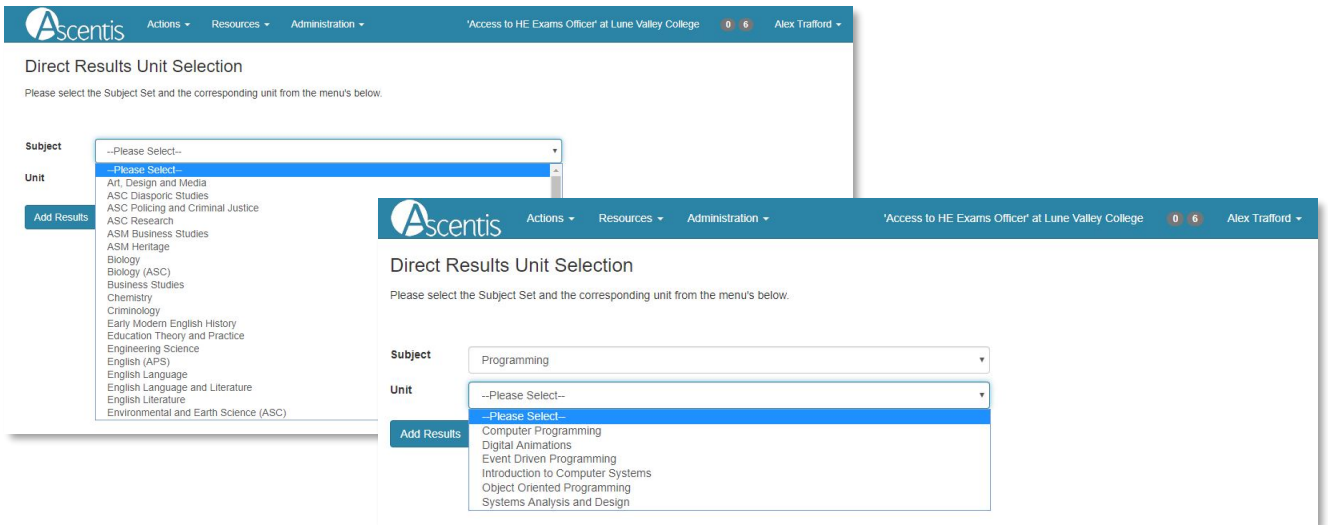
Ascentis Actions ▾ Resources ▾ Administration ▾ 'Access to HE Exams Officer' at Lune Valley College 0 6 Alex Trafford ▾

Direct Results Unit Selection

Please select the Subject Set and the corresponding unit from the menu's below.

Subject --Please Select--

Unit

Add Results

--Please Select--
Art, Design and Media
ASC Diasporic Studies
ASC Policing and Criminal Justice
ASC Research
ASM Business Studies
ASM Heritage
Biology
Biology (ASC)
Business Studies
Chemistry
Criminology
Early Modern English History
Education Theory and Practice
Engineering Science
English (APS)
English Language
English Language and Literature
English Literature
Environmental and Earth Science (ASC)

Ascentis Actions ▾ Resources ▾ Administration ▾ 'Access to HE Exams Officer' at Lune Valley College 0 6 Alex Trafford ▾

Direct Results Unit Selection

Please select the Subject Set and the corresponding unit from the menu's below.

Subject Programming

Unit --Please Select--

Add Results

--Please Select--
Computer Programming
Digital Animations
Event Driven Programming
Introduction to Computer Systems
Object Oriented Programming
Systems Analysis and Design